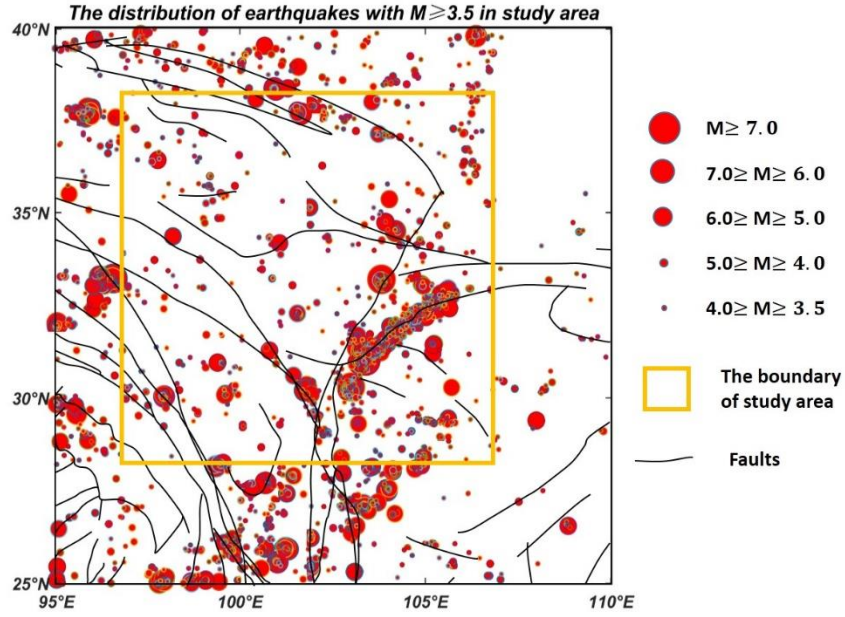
The distribution of earthquakes with M$\geqslant$3.5 in study area

40°N

35°N

30°N

25°N

95°E 100°E 105°E 110°E

M$\geq$ 7.0

7.0$\geq$ M$\geq$ 6.0

6.0$\geq$ M$\geq$ 5.0

5.0$\geq$ M$\geq$ 4.0

4.0$\geq$ M$\geq$ 3.5

The boundary of study area

Faults